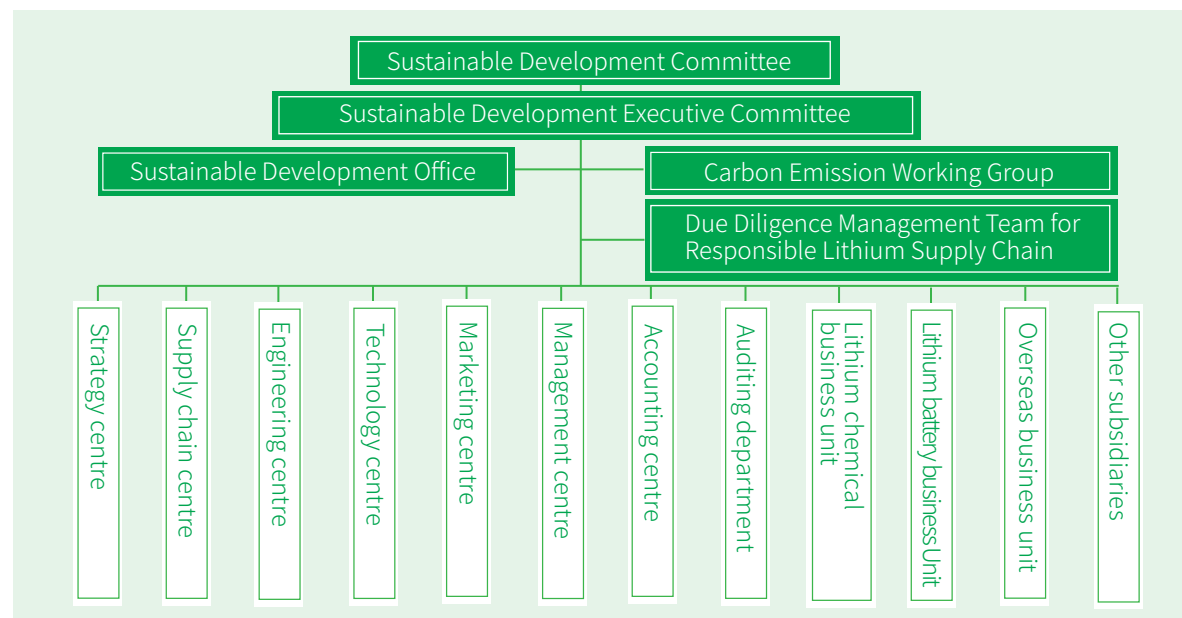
Sustainable Development Committee

Sustainable Development Executive Committee

Sustainable Development Office

Carbon Emission Working Group

Due Diligence Management Team for Responsible Lithium Supply Chain

Strategy centre

Supply chain centre

Engineering centre

Technology centre

Marketing centre

Management centre

Accounting centre

Auditing department

Lithium chemical business unit

Lithium battery business Unit

Overseas business unit

Other subsidiaries